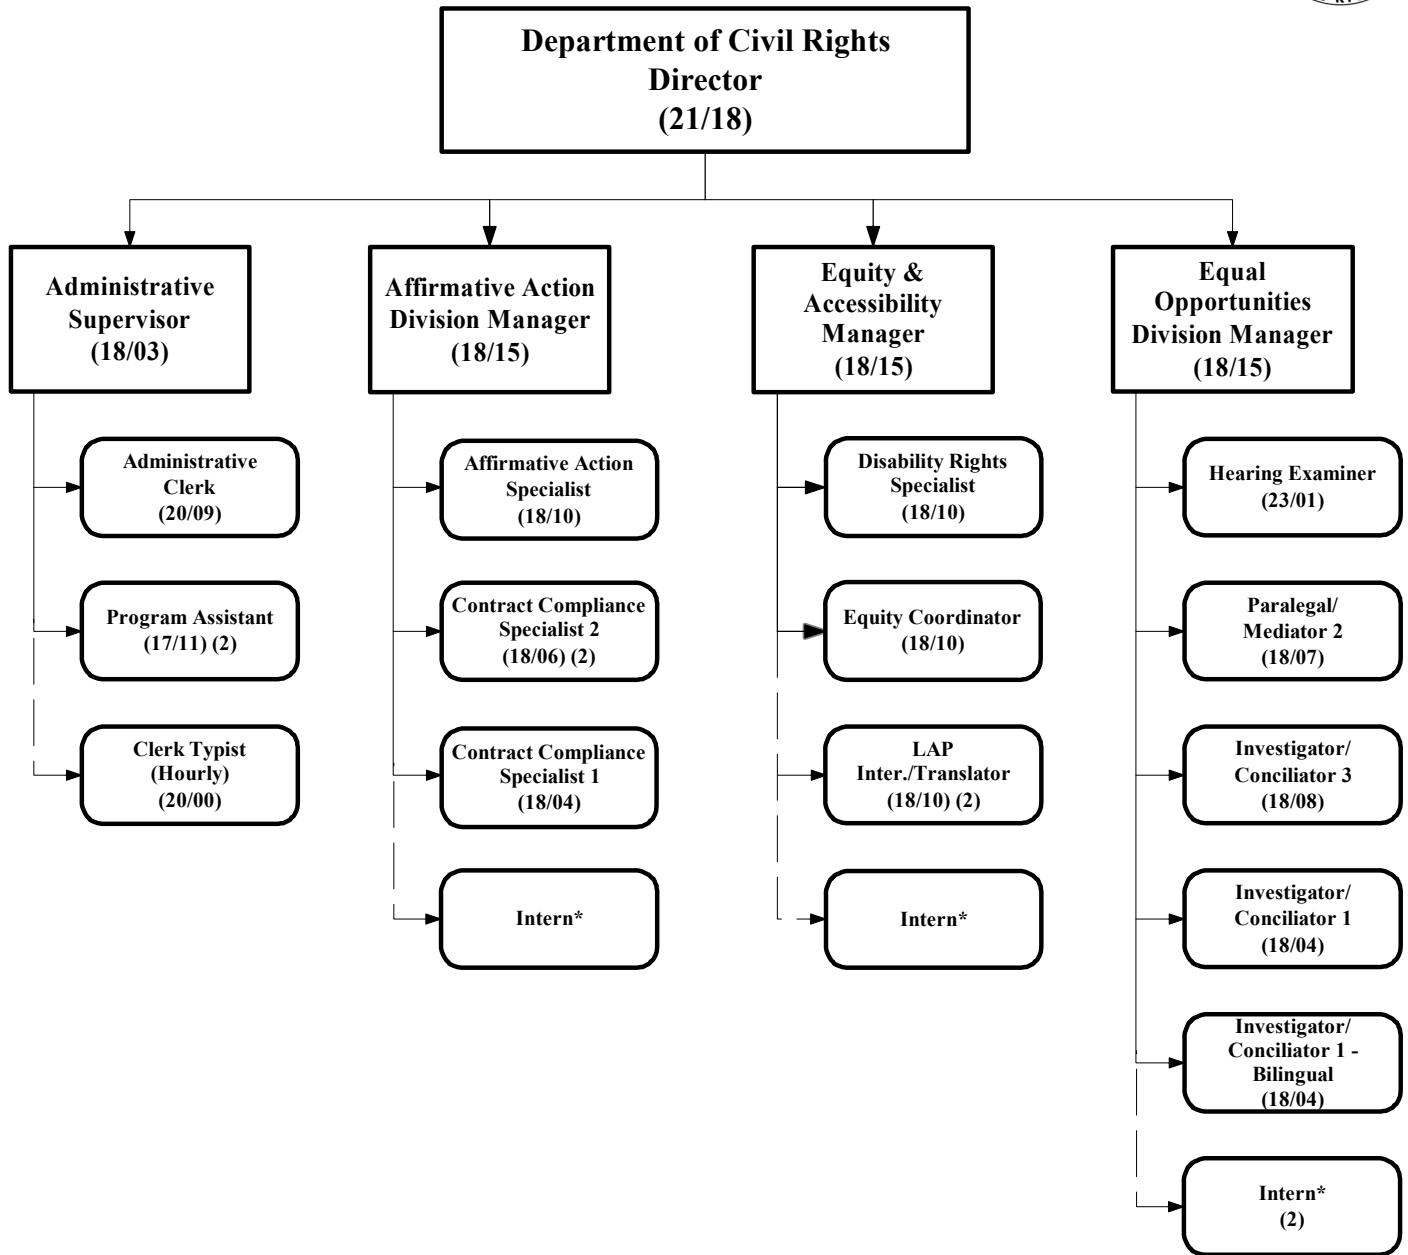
Department of Civil Rights Director (21/18)

Administrative Supervisor (18/03)

Administrative Clerk (20/09)

Program Assistant (17/11) (2)

Clerk Typist (Hourly) (20/00)

Affirmative Action Division Manager (18/15)

Affirmative Action Specialist (18/10)

Contract Compliance Specialist 2 (18/06) (2)

Contract Compliance Specialist 1 (18/04)

Intern*

Equity & Accessibility Manager (18/15)

Disability Rights Specialist (18/10)

Equity Coordinator (18/10)

LAP Inter./Translator (18/10) (2)

Intern*

Equal Opportunities Division Manager (18/15)

Hearing Examiner (23/01)

Paralegal/ Mediator 2 (18/07)

Investigator/ Conciliator 3 (18/08)

Investigator/ Conciliator 1 (18/04)

Investigator/ Conciliator 1 - Bilingual (18/04)

Intern* (2)